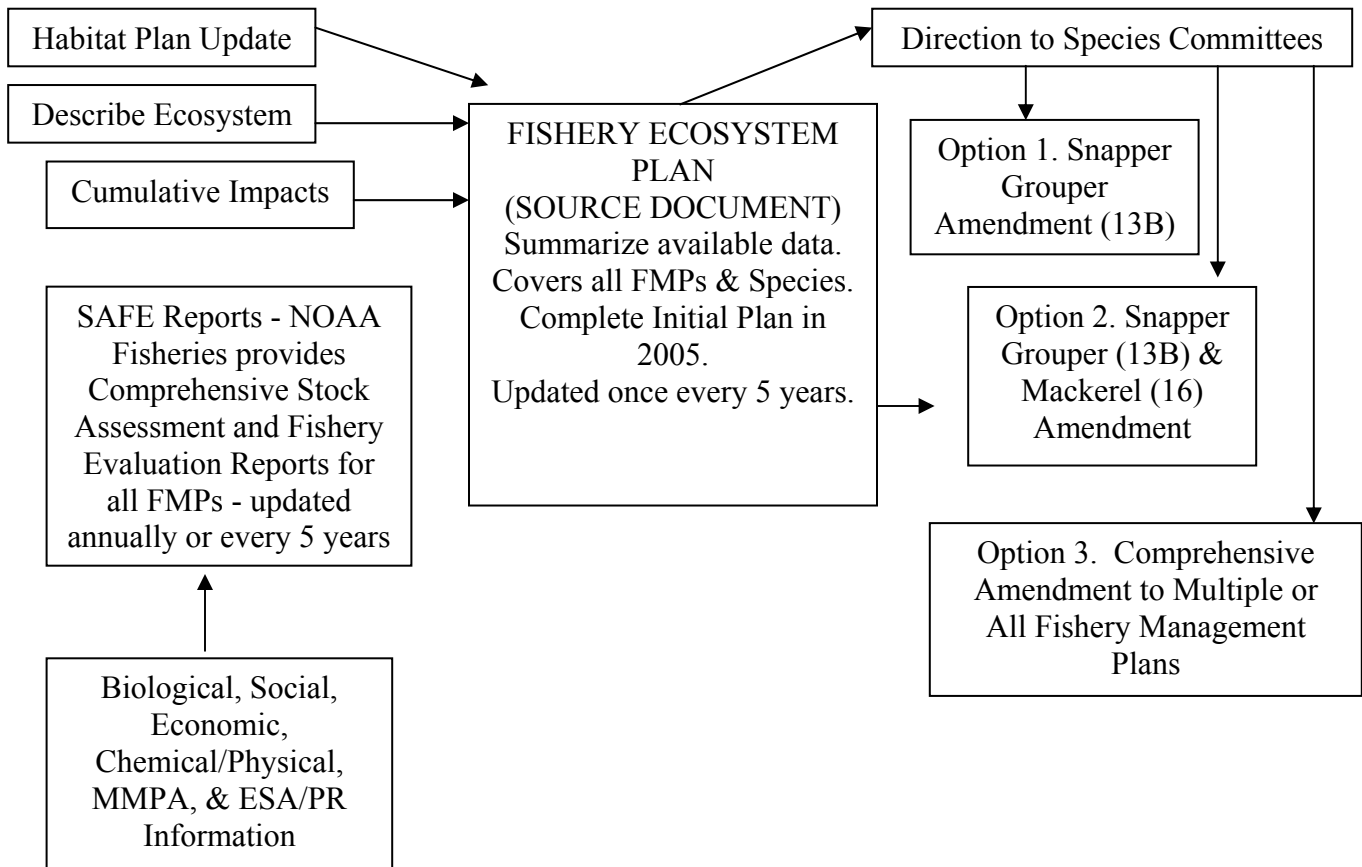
Habitat Plan Update

Describe Ecosystem

Cumulative Impacts

FISHERY ECOSYSTEM PLAN (SOURCE DOCUMENT) Summarize available data. Covers all FMPs & Species. Complete Initial Plan in 2005. Updated once every 5 years.

Direction to Species Committees

Option 1. Snapper Grouper Amendment (13B)

Option 2. Snapper Grouper (13B) & Mackerel (16) Amendment

Option 3. Comprehensive Amendment to Multiple or All Fishery Management Plans

SAFE Reports - NOAA Fisheries provides Comprehensive Stock Assessment and Fishery Evaluation Reports for all FMPs - updated annually or every 5 years

Biological, Social, Economic, Chemical/Physical, MMPA, & ESA/PR Information